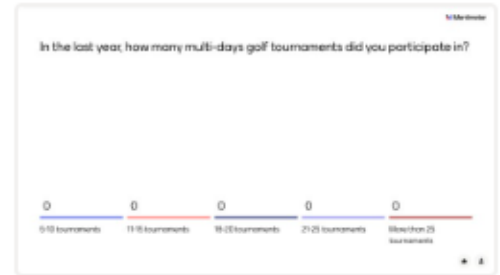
Mentimeter

In the last year, how many multi-days golf tournaments did you participate in?

0
0-10 tournaments

0
11-15 tournaments

0
16-20 tournaments

0
21-25 tournaments

0
More than 25 tournaments